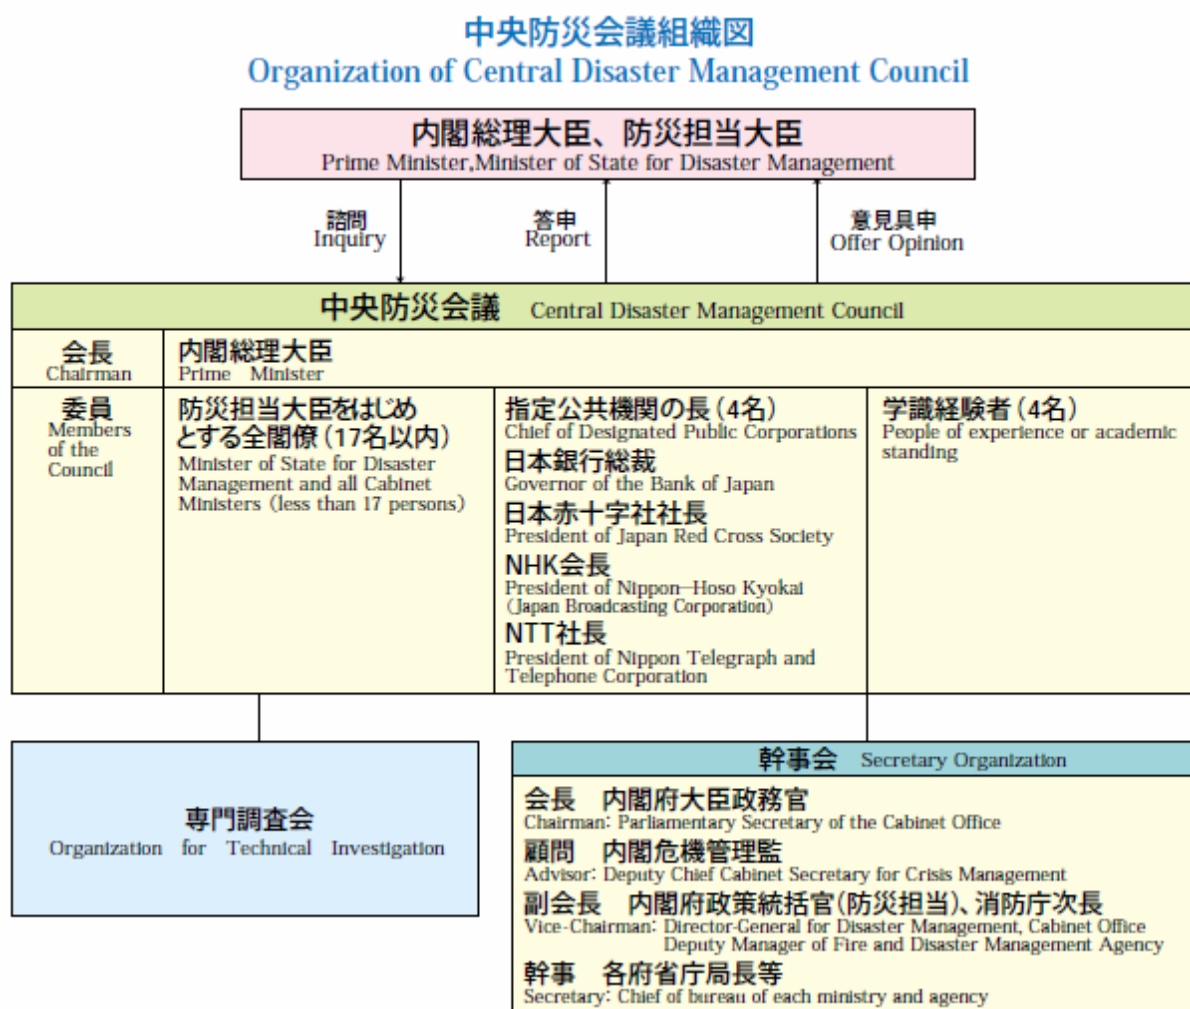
中央防災会議組織図
Organization of Central Disaster Management Council

内閣総理大臣、防災担当大臣
Prime Minister,Minister of State for Disaster Management

諮問
Inquiry

答申
Report

意見具申
Offer Opinion

中央防災会議 Central Disaster Management Council

会長
Chairman

内閣総理大臣
Prime Minister

委員
Members of the Council

防災担当大臣をはじめとする全閣僚(17名以内)
Minister of State for Disaster Management and all Cabinet Ministers (less than 17 persons)

指定公共機関の長(4名)
Chief of Designated Public Corporations

日本銀行総裁
Governor of the Bank of Japan

日本赤十字社社長
President of Japan Red Cross Society

NHK会長
President of Nippon–Hoso Kyokai (Japan Broadcasting Corporation)

NTT社長
President of Nippon Telegraph and Telephone Corporation

学識経験者(4名)
People of experience or academic standing

専門調査会
Organization for Technical Investigation

幹事会 Secretary Organization

会長 内閣府大臣政務官
Chairman: Parliamentary Secretary of the Cabinet Office

顧問 内閣危機管理監
Advisor: Deputy Chief Cabinet Secretary for Crisis Management

副会長 内閣府政策統括官(防災担当)、消防庁次長
Vice-Chairman: Director-General for Disaster Management, Cabinet Office
Deputy Manager of Fire and Disaster Management Agency

幹事 各府省庁局長等
Secretary: Chief of bureau of each ministry and agency